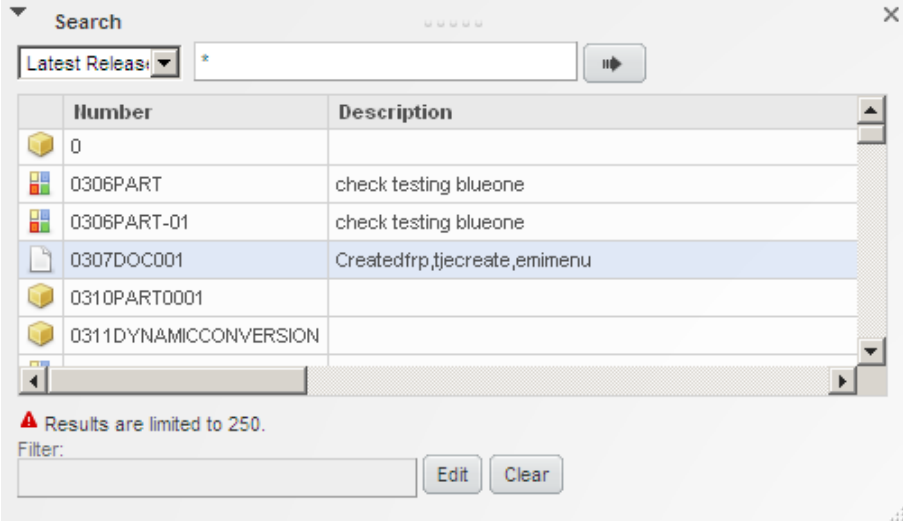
Search

Latest Releas

*

| | Number | Description |
|---|---|---|
| | 0 | |
| | 0306PART | check testing blueone |
| | 0306PART-01 | check testing blueone |
| | 0307DOC001 | Createdfrp,tjecreate,emimenu |
| | 0310PART0001 | |
| | 0311DYNAMICCONVERSION | |

Results are limited to 250.

Filter:

Edit Clear